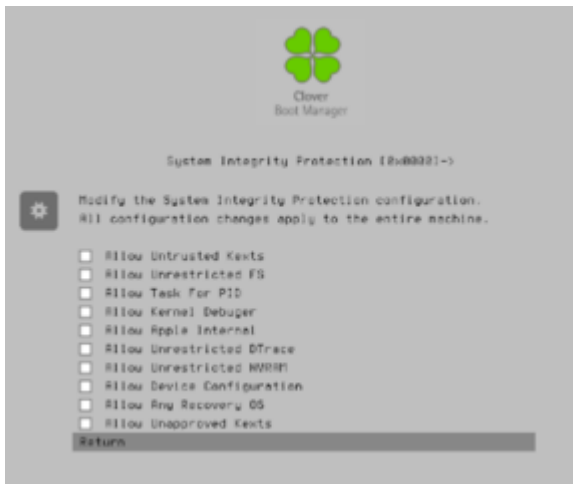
Clover
Boot Manager

System Integrity Protection [0x0000]->

Modify the System Integrity Protection configuration.
All configuration changes apply to the entire machine.

Allow Untrusted Kexts
Allow Unrestricted FS
Allow Task for PID
Allow Kernel Debuger
Allow Apple Internal
Allow Unrestricted DTrace
Allow Unrestricted NVRAM
Allow Device Configuration
Allow Any Recovery OS
Allow Unapproved Kexts
Return